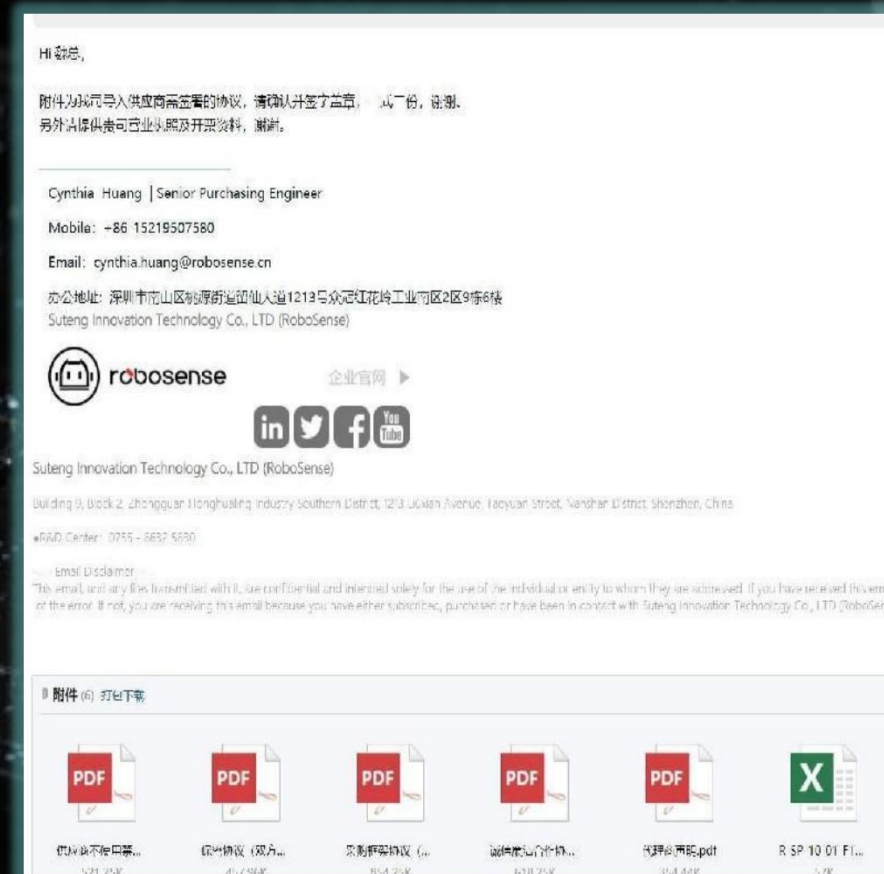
Hi 毅总,

附件为我司导入供应商需签署的协议，请确认并签字盖章，一式一份，谢谢。
另外请提供贵司营业执照及开票资料，谢谢。

Cynthia Huang | Senior Purchasing Engineer

Mobile: +86 15219507580

Email: cynthia.huang@robosense.cn

办公地址: 深圳市南山区桃源街道留仙大道1213号众冠红花岭工业南区2区9栋6楼
Suteng Innovation Technology Co., LTD (RoboSense)

robosense

企业官网 ▶

in You Tube

Suteng Innovation Technology Co., LTD (RoboSense)

Building 9, Block 2, Zhongguan Honghualing Industry Southern District, 1213 Liuxian Avenue, Taoyuan Street, Nanshan District, Shenzhen, China

•R&D Center: 0755 - 8632 5830

Email Disclaimer
This email and any files transmitted with it, are confidential and intended solely for the use of the individual or entity to whom they are addressed. If you have received this em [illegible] of the error. If not, you are receiving this email because you have either subscribed, purchased or have been in contact with Suteng Innovation Technology Co., LTD (RoboSen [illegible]

附件 (6) 打包下载

PDF
供应商不使用童...
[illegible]

PDF
保密协议（双方...
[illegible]

PDF
采购框架协议（...
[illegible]

PDF
诚信廉洁合作协...
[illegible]

PDF
代理商声明.pdf
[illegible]

X
R SP 10 01 F1...
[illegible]